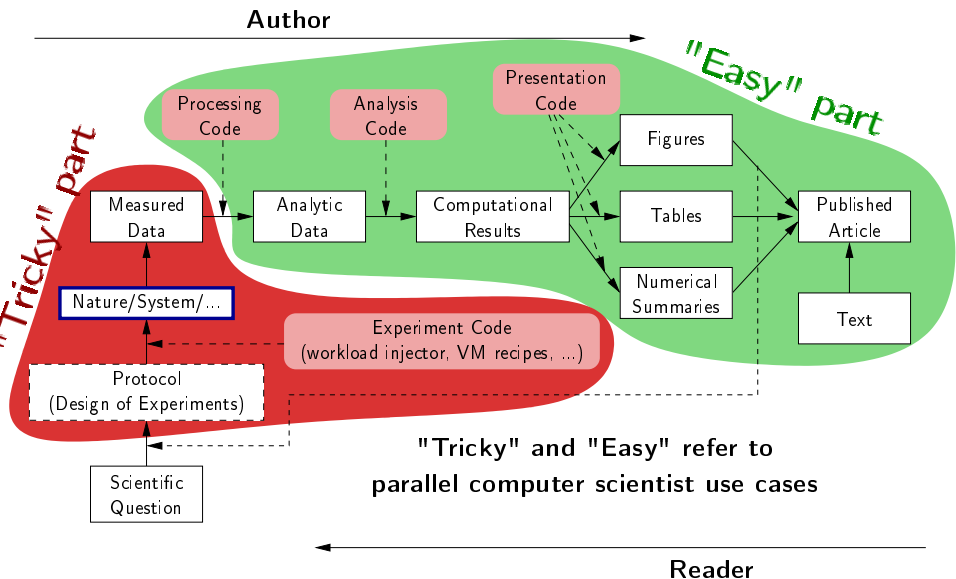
Author

"Easy" part

"Tricky" part

Processing Code

Analysis Code

Presentation Code

Figures

Measured Data

Analytic Data

Computational Results

Tables

Published Article

Numerical Summaries

Nature/System/...

Text

Experiment Code (workload injector, VM recipes, ...)

Protocol (Design of Experiments)

"Tricky" and "Easy" refer to parallel computer scientist use cases

Scientific Question

Reader